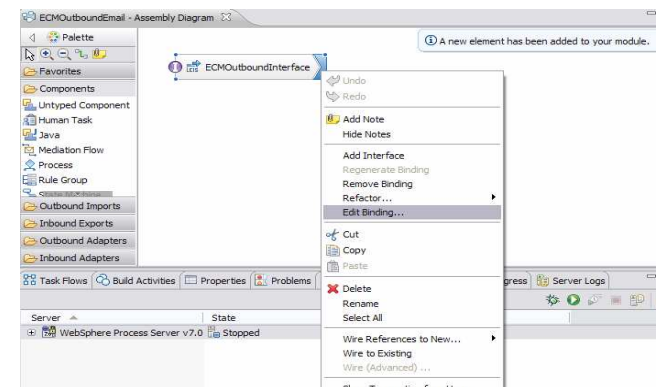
ECMOutboundEmail - Assembly Diagram

Palette

Favorites

Components

Untyped Component

Human Task

Java

Mediation Flow

Process

Rule Group

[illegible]

Outbound Imports

Inbound Exports

Outbound Adapters

Inbound Adapters

A new element has been added to your module.

ECMOutboundInterface

Undo

Redo

Add Note

Hide Notes

Add Interface

Regenerate Binding

Remove Binding

Refactor...

Edit Binding...

Cut

Copy

Paste

Delete

Rename

Select All

Wire References to New...

Wire to Existing

Wire (Advanced) ...

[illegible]

Task Flows | Build Activities | Properties | Problems | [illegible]gress | Server Logs

Server | State

WebSphere Process Server v7.0 | Stopped